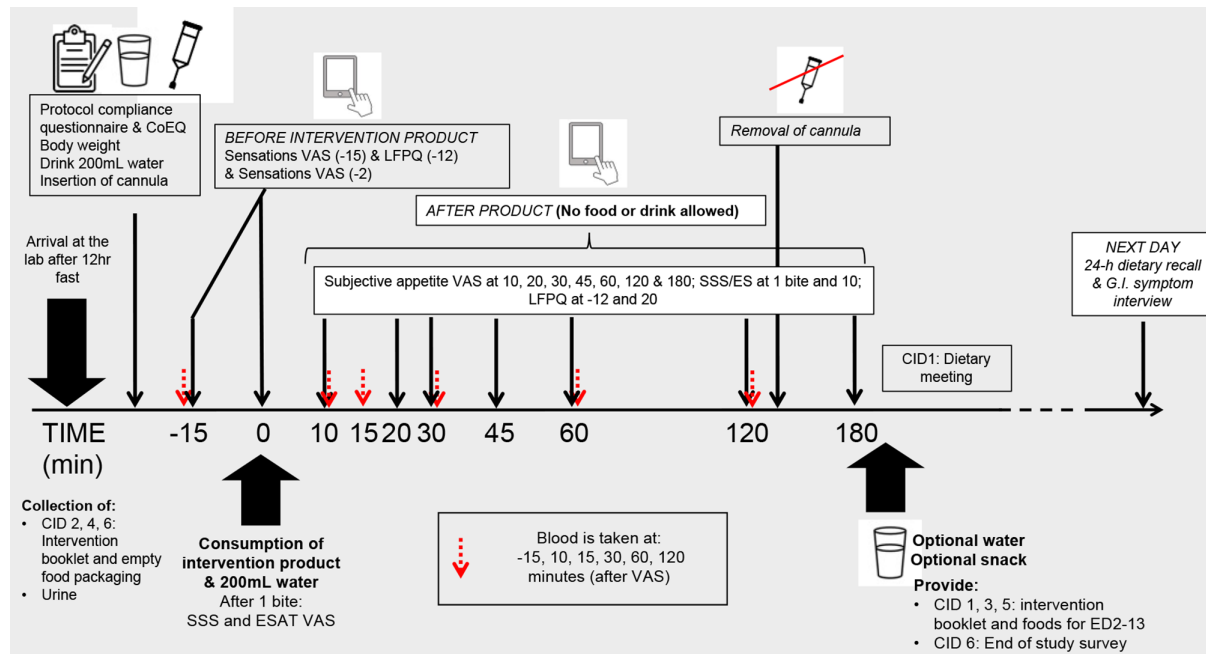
Protocol compliance questionnaire & CoEQ
Body weight
Drink 200mL water
Insertion of cannula

BEFORE INTERVENTION PRODUCT
Sensations VAS (-15) & LFPQ (-12) & Sensations VAS (-2)

Removal of cannula

AFTER PRODUCT (No food or drink allowed)

Arrival at the lab after 12hr fast

Subjective appetite VAS at 10, 20, 30, 45, 60, 120 & 180; SSS/ES at 1 bite and 10; LFPQ at -12 and 20

NEXT DAY
24-h dietary recall & G.I. symptom interview

CID1: Dietary meeting

TIME (min)

-15 0 10 15 20 30 45 60 120 180

Collection of:
• CID 2, 4, 6: Intervention booklet and empty food packaging
• Urine

Consumption of intervention product & 200mL water
After 1 bite:
SSS and ESAT VAS

Blood is taken at:
-15, 10, 15, 30, 60, 120 minutes (after VAS)

Optional water
Optional snack
Provide:
• CID 1, 3, 5: intervention booklet and foods for ED2-13
• CID 6: End of study survey